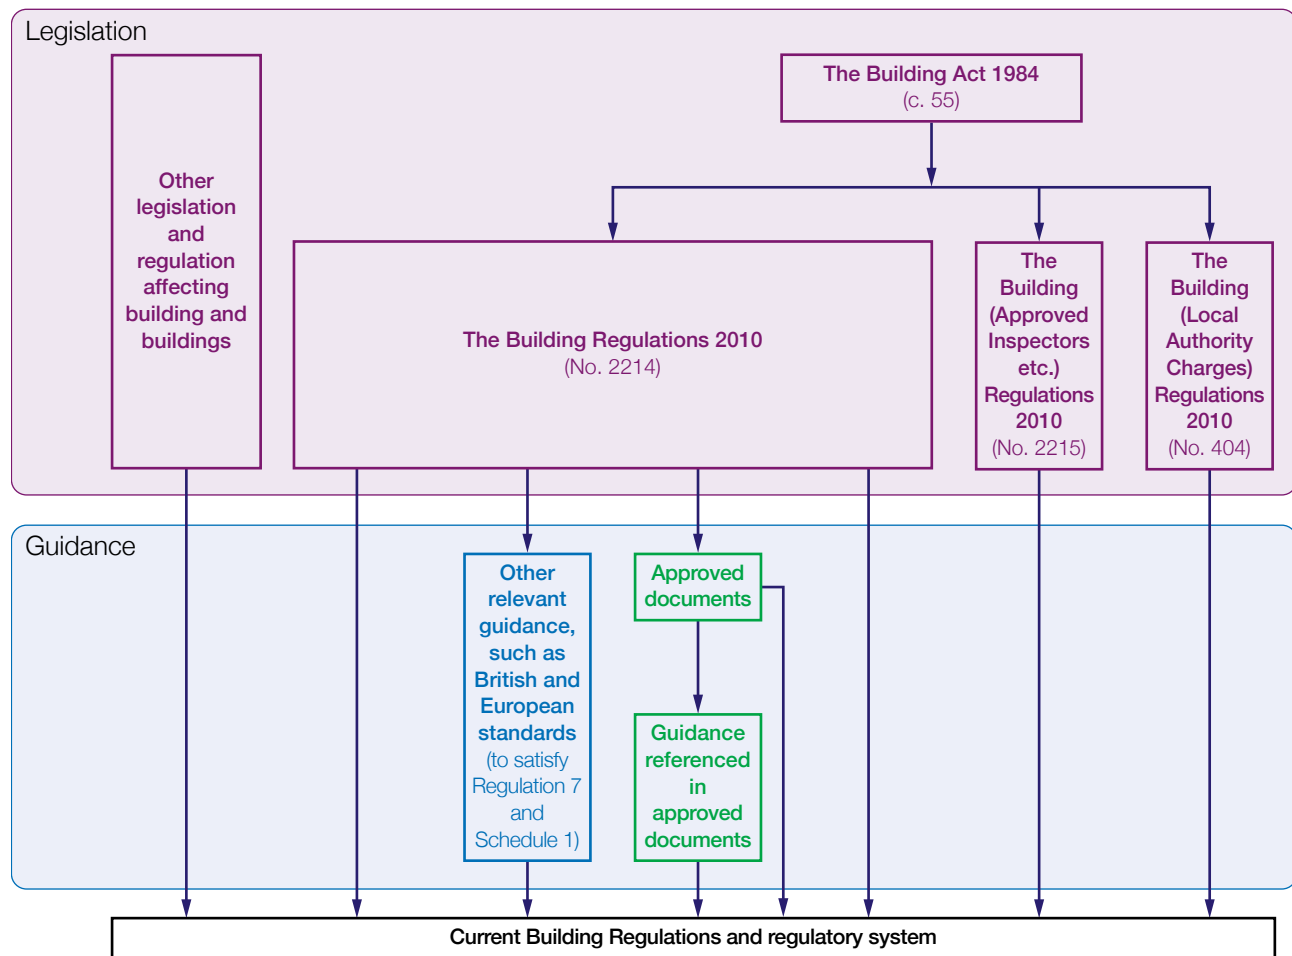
Legislation

Other legislation and regulation affecting building and buildings

The Building Act 1984
(c. 55)

The Building Regulations 2010
(No. 2214)

The Building (Approved Inspectors etc.) Regulations 2010
(No. 2215)

The Building (Local Authority Charges) Regulations 2010
(No. 404)

Guidance

Other relevant guidance, such as British and European standards (to satisfy Regulation 7 and Schedule 1)

Approved documents

Guidance referenced in approved documents

Current Building Regulations and regulatory system